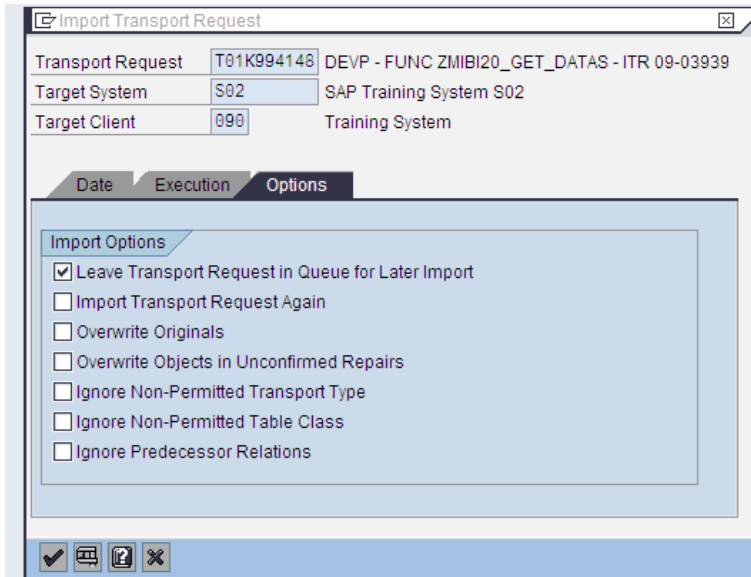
Import Transport Request

Transport Request T01K994148 DEVP - FUNC ZMIBI20_GET_DATAS - ITR 09-03939
Target System S02 SAP Training System S02
Target Client 090 Training System

Date Execution Options

Import Options
☑ Leave Transport Request in Queue for Later Import
☐ Import Transport Request Again
☐ Overwrite Originals
☐ Overwrite Objects in Unconfirmed Repairs
☐ Ignore Non-Permitted Transport Type
☐ Ignore Non-Permitted Table Class
☐ Ignore Predecessor Relations